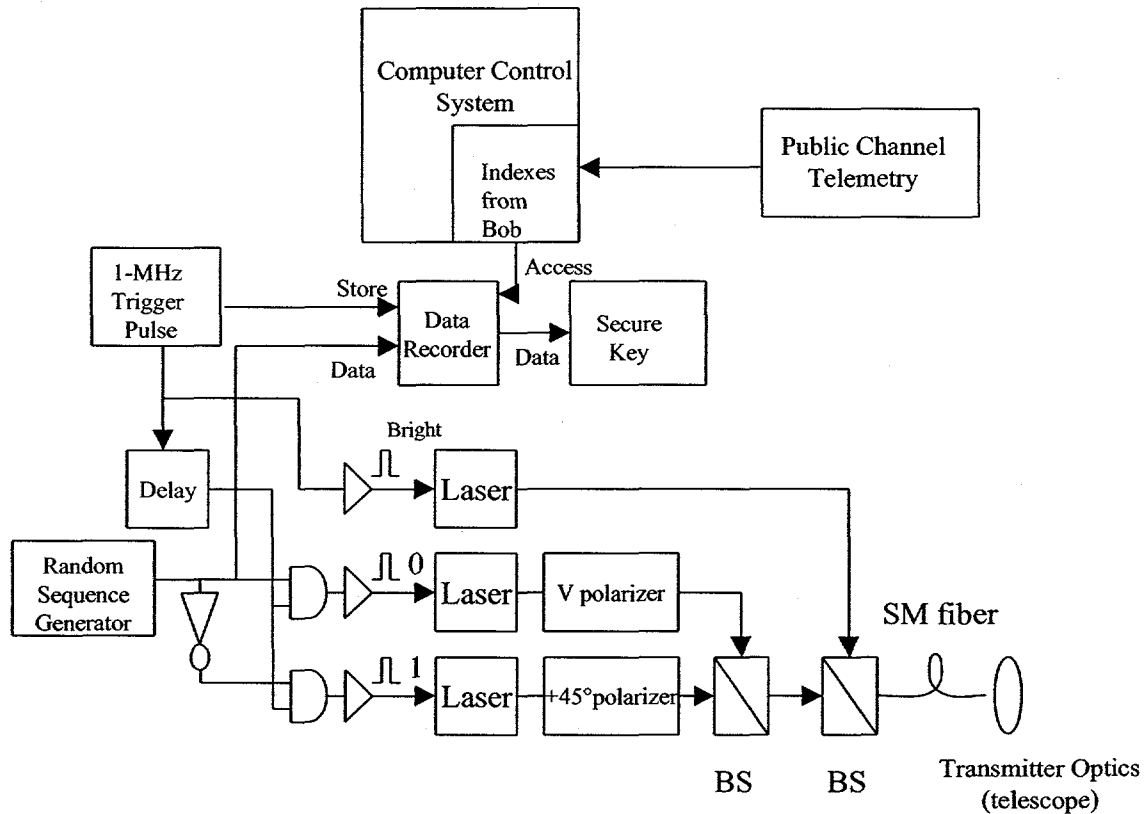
Computer Control System

Indexes from Bob

Public Channel Telemetry

1-MHz Trigger Pulse

Access

Store

Data Recorder

Secure Key

Data

Data

Bright

Delay

Laser

Random Sequence Generator

0

Laser

V polarizer

SM fiber

1

Laser

+45°polarizer

BS

BS

Transmitter Optics (telescope)